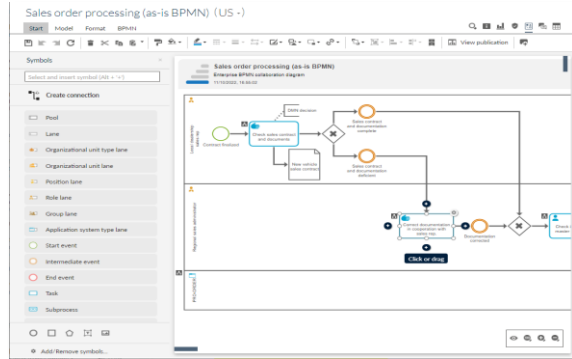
Sales order processing (as-is BPMN) (US -)

Start Model Format BPMN

View publication

Symbols

Select and insert symbol (Alt + '+')

Create connection

Pool

Lane

Organizational unit type lane

Organizational unit lane

Position lane

Role lane

Group lane

Application system type lane

Start event

Intermediate event

End event

Task

Subprocess

Add/Remove symbols...

Sales order processing (as-is BPMN)
Enterprise BPMN collaboration diagram
11/10/2020, 15:50:02

Contract finalized

Check sales contract and documents

DMN decision

New vehicle sales contract

Sales contract and documentation complete

Sales contract and documentation deficient

Correct documentation in cooperation with sales rep.

Documentation corrected

Click or drag

PROCESSOR